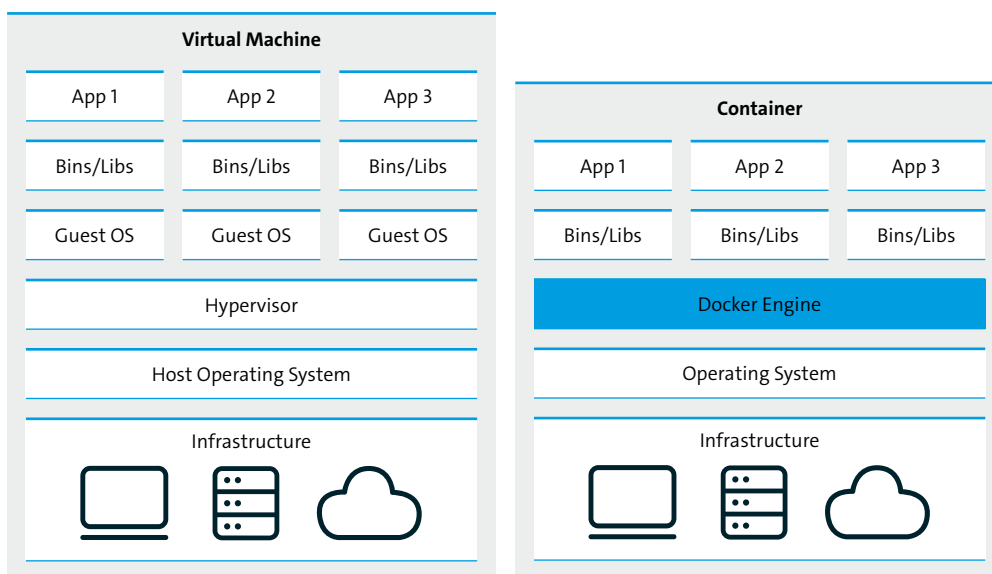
Virtual Machine

App 1
App 2
App 3

Bins/Libs
Bins/Libs
Bins/Libs

Guest OS
Guest OS
Guest OS

Hypervisor

Host Operating System

Infrastructure

Container

App 1
App 2
App 3

Bins/Libs
Bins/Libs
Bins/Libs

Docker Engine

Operating System

Infrastructure